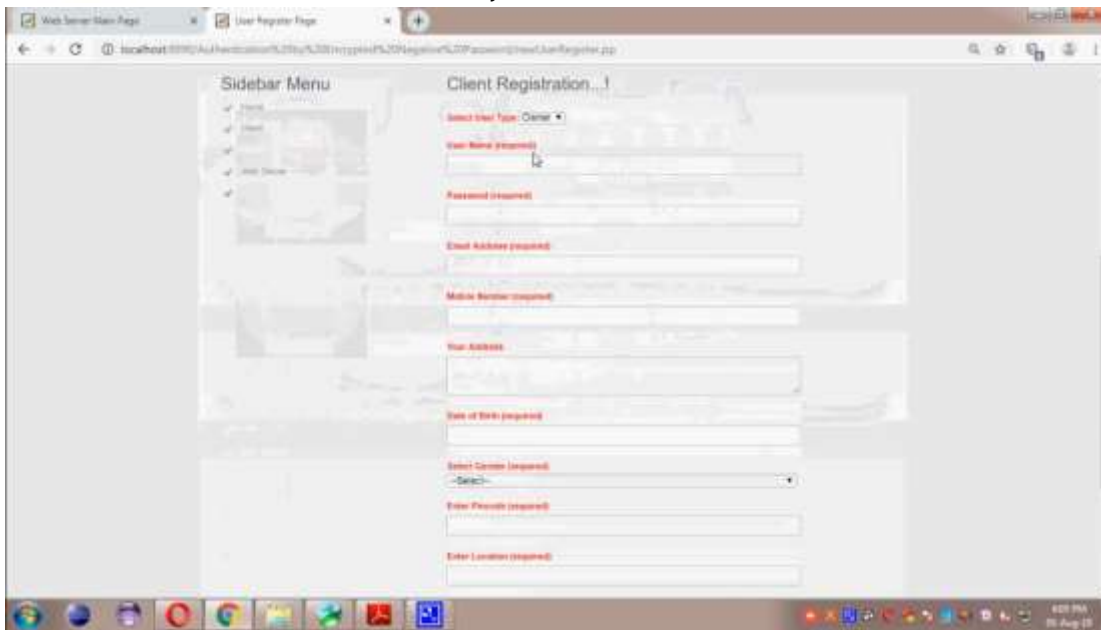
Web Server Main Page
User Register Page
localhost:8080/Authentication%20by%20Encryption%20Negative%20Password/newUserRegister.jsp

Sidebar Menu
Home
Client
Web Server

Client Registration...!

Select User Type: Owner

User Name (required)

Password (required)

Email Address (required)

Mobile Number (required)

Your Address

Date of Birth (required)

Select Gender (required)
--Select--

Enter Pincode (required)

Enter Location (required)